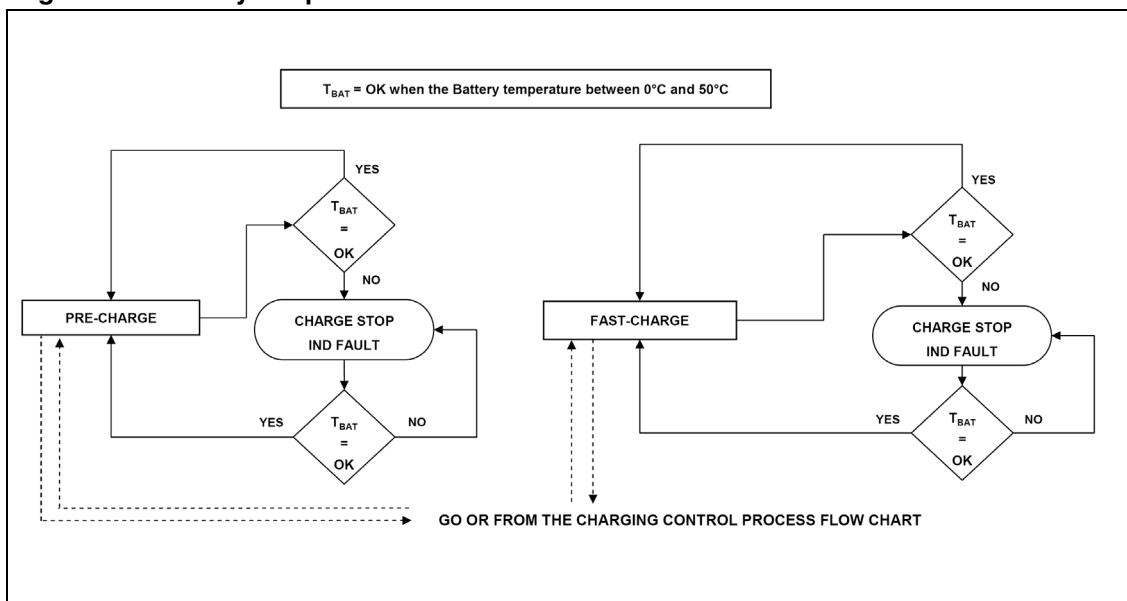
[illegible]

$T_{BAT}$ = OK when the Battery temperature between 0°C and 50°C

YES

$T_{BAT}$ = OK

NO

PRE-CHARGE

CHARGE STOP IND FAULT

YES

$T_{BAT}$ = OK

NO

YES

$T_{BAT}$ = OK

NO

FAST-CHARGE

CHARGE STOP IND FAULT

YES

$T_{BAT}$ = OK

NO

GO OR FROM THE CHARGING CONTROL PROCESS FLOW CHART